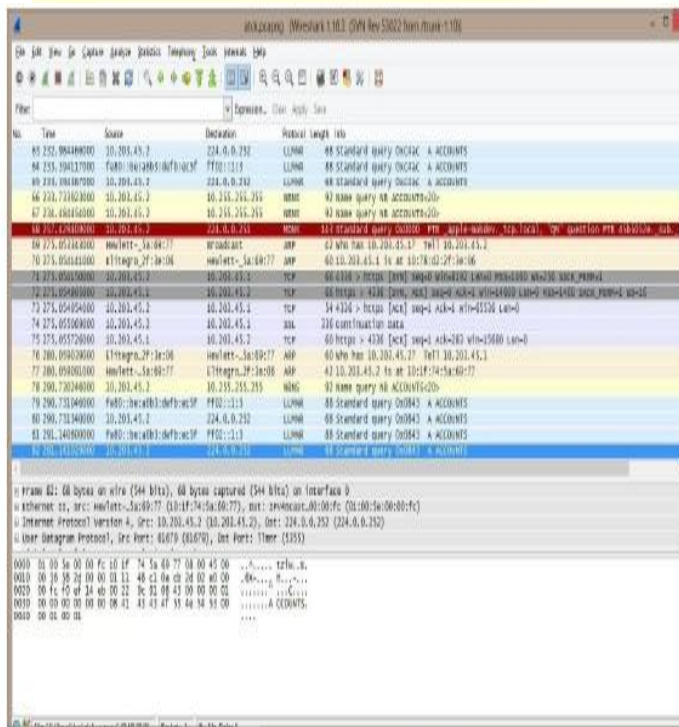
anx.pcapng [Wireshark 1.10.2 (SVN Rev 51022 from /trunk-1.10)]

File Edit View Go Capture Analyze Statistics Telephony Tools Internals Help

Filter: Expression... Clear Apply Save

| No. | Time | Source | Destination | Protocol | Length | Info |
|---|---|---|---|---|---|---|
| 63 | 232.984486000 | 10.201.45.2 | 224.0.0.252 | LLMNR | 68 | Standard query 0xc24c A ACCOUNTS |
| 64 | 235.394117000 | fe80::be:a8b:defb:ac5f | ff02::1:3 | LLMNR | 88 | Standard query 0xc24c A ACCOUNTS |
| 65 | 235.394387000 | 10.201.45.2 | 224.0.0.252 | LLMNR | 68 | Standard query 0xc24c A ACCOUNTS |
| 66 | 235.733823000 | 10.201.45.2 | 10.255.255.255 | NBNS | 92 | Name query NB ACCOUNTS<20> |
| 67 | 236.484856000 | 10.201.45.2 | 10.255.255.255 | NBNS | 92 | Name query NB ACCOUNTS<20> |
| 68 | 257.429680000 | 10.201.45.2 | 224.0.0.251 | MDNS | 163 | Standard query 0x0000 PTR _apple-mobdev._tcp.local, "QM" question PTR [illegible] |
| 69 | 275.052164000 | Hewlett-_5a:69:77 | Broadcast | ARP | 42 | Who has 10.201.45.1? Tell 10.201.45.2 |
| 70 | 275.053414000 | Elitegro_2f:3e:06 | Hewlett-_5a:69:77 | ARP | 60 | 10.201.45.1 is at 10:78:d2:2f:3e:06 |
| 71 | 275.053450000 | 10.201.45.2 | 10.201.45.1 | TCP | 66 | 4336 > https [SYN] Seq=0 Win=8192 Len=0 MSS=1460 WS=256 SACK_PERM=1 |
| 72 | 275.054909000 | 10.201.45.1 | 10.201.45.2 | TCP | 66 | https > 4336 [SYN, ACK] Seq=0 Ack=1 Win=14600 Len=0 MSS=1460 SACK_PERM=1 WS=16 |
| 73 | 275.054954000 | 10.201.45.2 | 10.201.45.1 | TCP | 54 | 4336 > https [ACK] Seq=1 Ack=1 Win=65536 Len=0 |
| 74 | 275.055069000 | 10.201.45.2 | 10.201.45.1 | SSL | 336 | Continuation Data |
| 75 | 275.055726000 | 10.201.45.1 | 10.201.45.2 | TCP | 60 | https > 4336 [ACK] Seq=1 Ack=283 Win=15680 Len=0 |
| 76 | 280.059029000 | Elitegro_2f:3e:06 | Hewlett-_5a:69:77 | ARP | 60 | Who has 10.201.45.2? Tell 10.201.45.1 |
| 77 | 280.059061000 | Hewlett-_5a:69:77 | Elitegro_2f:3e:06 | ARP | 42 | 10.201.45.2 is at 10:1f:74:5a:69:77 |
| 78 | 290.730248000 | 10.201.45.2 | 10.255.255.255 | NBNS | 92 | Name query NB ACCOUNTS<20> |
| 79 | 290.731048000 | fe80::be:a8b:defb:ac5f | ff02::1:3 | LLMNR | 88 | Standard query 0x0843 A ACCOUNTS |
| 80 | 290.731340000 | 10.201.45.2 | 224.0.0.252 | LLMNR | 68 | Standard query 0x0843 A ACCOUNTS |
| 81 | 291.140800000 | fe80::be:a8b:defb:ac5f | ff02::1:3 | LLMNR | 88 | Standard query 0x0843 A ACCOUNTS |
| 82 | 291.141929000 | 10.201.45.2 | 224.0.0.252 | LLMNR | 68 | Standard query 0x0843 A ACCOUNTS |

Frame 82: 68 bytes on wire (544 bits), 68 bytes captured (544 bits) on interface 0
Ethernet II, Src: Hewlett-_5a:69:77 (10:1f:74:5a:69:77), Dst: IPv4mcast_00:00:fc (01:00:5e:00:00:fc)
Internet Protocol Version 4, Src: 10.201.45.2 (10.201.45.2), Dst: 224.0.0.252 (224.0.0.252)
User Datagram Protocol, Src Port: 61679 (61679), Dst Port: llmnr (5355)

0000 01 00 5e 00 00 fc 10 1f 74 5a 69 77 08 00 45 00 ..^..... tZiw..E.
0010 00 36 38 2d 00 00 01 11 48 c1 0a c9 2d 02 e0 00 .68-.... H...-...
0020 00 fc f0 ef 14 eb 00 22 9c 81 08 43 00 00 00 01 ......." ...C....
0030 00 00 00 00 00 00 08 41 43 43 4f 55 4e 54 53 00 .......A CCOUNTS.
0040 00 01 00 01 ....

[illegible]